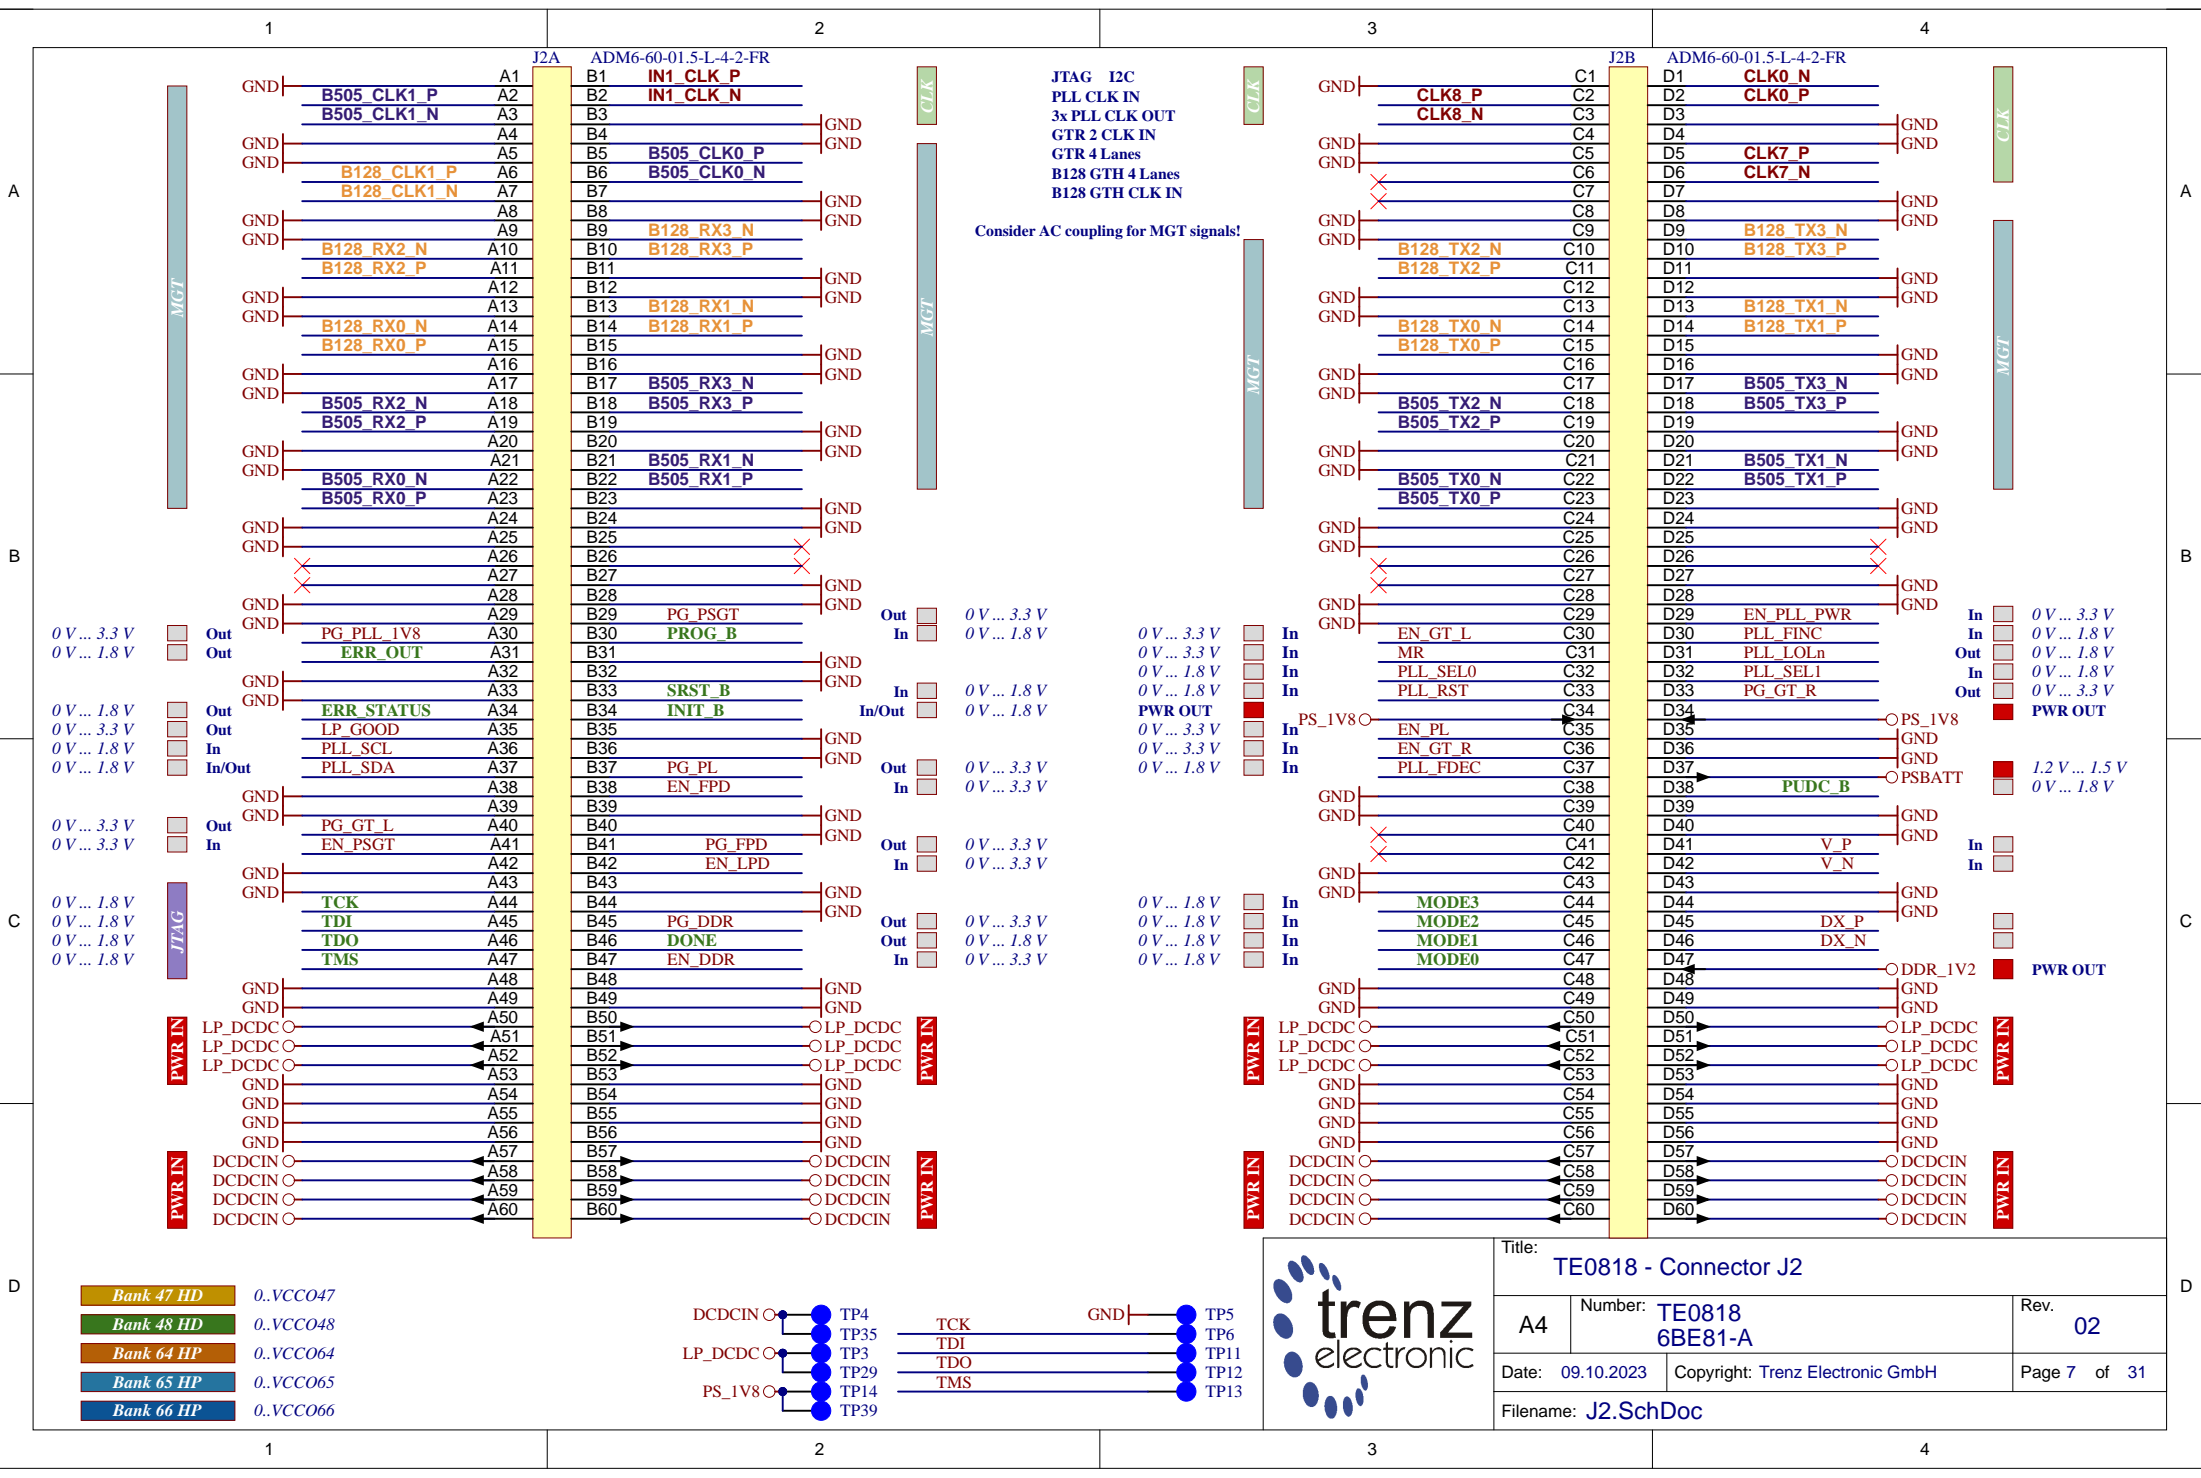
1 2 3 4

A B C D

J2A ADM6-60-01.5-L-4-2-FR

GND A1 B1 IN1_CLK_P
B505_CLK1_P A2 B2 IN1_CLK_N
B505_CLK1_N A3 B3
A4 B4 GND
GND A5 B5 B505_CLK0_P GND
GND B128_CLK1_P A6 B6 B505_CLK0_N
B128_CLK1_N A7 B7
A8 B8 GND
GND A9 B9 B128_RX3_N GND
GND B128_RX2_N A10 B10 B128_RX3_P
B128_RX2_P A11 B11
A12 B12 GND
GND A13 B13 B128_RX1_N GND
GND B128_RX0_N A14 B14 B128_RX1_P
B128_RX0_P A15 B15
A16 B16 GND
GND A17 B17 B505_RX3_N GND
GND B505_RX2_N A18 B18 B505_RX3_P
B505_RX2_P A19 B19
A20 B20 GND
GND A21 B21 B505_RX1_N GND
GND B505_RX0_N A22 B22 B505_RX1_P
B505_RX0_P A23 B23
A24 B24 GND
GND A25 B25 GND
GND A26 B26
A27 B27
A28 B28 GND
GND A29 B29 PG_PSGT GND Out 0 V ... 3.3 V
GND 0 V ... 3.3 V Out PG_PLL_1V8 A30 B30 PROG_B In 0 V ... 1.8 V
0 V ... 1.8 V Out ERR_OUT A31 B31
A32 B32 GND
GND A33 B33 SRST_B GND In 0 V ... 1.8 V
GND 0 V ... 1.8 V Out ERR_STATUS A34 B34 INIT_B In/Out 0 V ... 1.8 V
0 V ... 3.3 V Out LP_GOOD A35 B35
0 V ... 1.8 V In PLL_SCL A36 B36 GND
0 V ... 1.8 V In/Out PLL_SDA A37 B37 PG_PL GND Out 0 V ... 3.3 V
A38 B38 EN_FPD In 0 V ... 3.3 V
GND A39 B39
GND 0 V ... 3.3 V Out PG_GT_L A40 B40 GND
0 V ... 3.3 V In EN_PSGT A41 B41 PG_FPD GND Out 0 V ... 3.3 V
A42 B42 EN_LPD In 0 V ... 3.3 V
GND A43 B43
GND 0 V ... 1.8 V TCK A44 B44 GND
0 V ... 1.8 V TDI A45 B45 PG_DDR GND Out 0 V ... 3.3 V
0 V ... 1.8 V TDO A46 B46 DONE Out 0 V ... 1.8 V
0 V ... 1.8 V TMS A47 B47 EN_DDR In 0 V ... 3.3 V
A48 B48 GND
GND A49 B49 GND
GND
LP_DCDC A50 B50 LP_DCDC
LP_DCDC A51 B51 LP_DCDC
LP_DCDC A52 B52 LP_DCDC
A53 B53 GND
GND A54 B54 GND
GND A55 B55 GND
GND A56 B56 GND
GND A57 B57
DCDCIN A58 B58 DCDCIN
DCDCIN A59 B59 DCDCIN
DCDCIN A60 B60 DCDCIN
DCDCIN DCDCIN

MGT CLK MGT JTAG PWR IN PWR IN

JTAG I2C
PLL CLK IN
3x PLL CLK OUT
GTR 2 CLK IN
GTR 4 Lanes
B128 GTH 4 Lanes
B128 GTH CLK IN

Consider AC coupling for MGT signals!

J2B ADM6-60-01.5-L-4-2-FR

GND C1 D1 CLK0_N
CLK8_P C2 D2 CLK0_P
CLK8_N C3 D3 GND
C4 D4 GND
GND C5 D5 CLK7_P
GND C6 D6 CLK7_N
C7 D7 GND
C8 D8 GND
GND C9 D9 B128_TX3_N
GND B128_TX2_N C10 D10 B128_TX3_P
B128_TX2_P C11 D11 GND
C12 D12 GND
GND C13 D13 B128_TX1_N
GND B128_TX0_N C14 D14 B128_TX1_P
B128_TX0_P C15 D15 GND
C16 D16 GND
GND C17 D17 B505_TX3_N
GND B505_TX2_N C18 D18 B505_TX3_P
B505_TX2_P C19 D19 GND
C20 D20 GND
GND C21 D21 B505_TX1_N
GND B505_TX0_N C22 D22 B505_TX1_P
B505_TX0_P C23 D23 GND
C24 D24 GND
GND C25 D25
GND C26 D26
C27 D27 GND
C28 D28 GND
GND C29 D29 EN_PLL_PWR In 0 V ... 3.3 V
GND 0 V ... 3.3 V In EN_GT_L C30 D30 PLL_FINC In 0 V ... 1.8 V
0 V ... 3.3 V In MR C31 D31 PLL_LOLn Out 0 V ... 1.8 V
0 V ... 1.8 V In PLL_SEL0 C32 D32 PLL_SEL1 In 0 V ... 1.8 V
0 V ... 1.8 V In PLL_RST C33 D33 PG_GT_R Out 0 V ... 3.3 V
PWR OUT PS_1V8 C34 D34 PS_1V8 PWR OUT
0 V ... 3.3 V In EN_PL C35 D35 GND
0 V ... 3.3 V In EN_GT_R C36 D36 GND
0 V ... 1.8 V In PLL_FDEC C37 D37 PSBATT 1.2 V ... 1.5 V
C38 D38 PUDC_B 0 V ... 1.8 V
GND C39 D39 GND
GND C40 D40 GND
C41 D41 V_P In
C42 D42 V_N In
GND C43 D43 GND
GND 0 V ... 1.8 V In MODE3 C44 D44 GND
0 V ... 1.8 V In MODE2 C45 D45 DX_P
0 V ... 1.8 V In MODE1 C46 D46 DX_N
0 V ... 1.8 V In MODE0 C47 D47 DDR_1V2 PWR OUT
GND C48 D48 GND
GND C49 D49 GND
LP_DCDC C50 D50 LP_DCDC
LP_DCDC C51 D51 LP_DCDC
LP_DCDC C52 D52 LP_DCDC
GND C53 D53 GND
GND C54 D54 GND
GND C55 D55 GND
GND C56 D56 GND
DCDCIN C57 D57 DCDCIN
DCDCIN C58 D58 DCDCIN
DCDCIN C59 D59 DCDCIN
DCDCIN C60 D60 DCDCIN

Bank 47 HD 0..VCCO47
Bank 48 HD 0..VCCO48
Bank 64 HP 0..VCCO64
Bank 65 HP 0..VCCO65
Bank 66 HP 0..VCCO66

DCDCIN TP4 TP35
LP_DCDC TP3 TP29
PS_1V8 TP14 TP39
TCK TDI TDO TMS
GND TP5 TP6 TP11 TP12 TP13

trenz electronic

Title: TE0818 - Connector J2
A4 Number: TE0818 6BE81-A Rev. 02
Date: 09.10.2023 Copyright: Trenz Electronic GmbH Page 7 of 31
Filename: J2.SchDoc